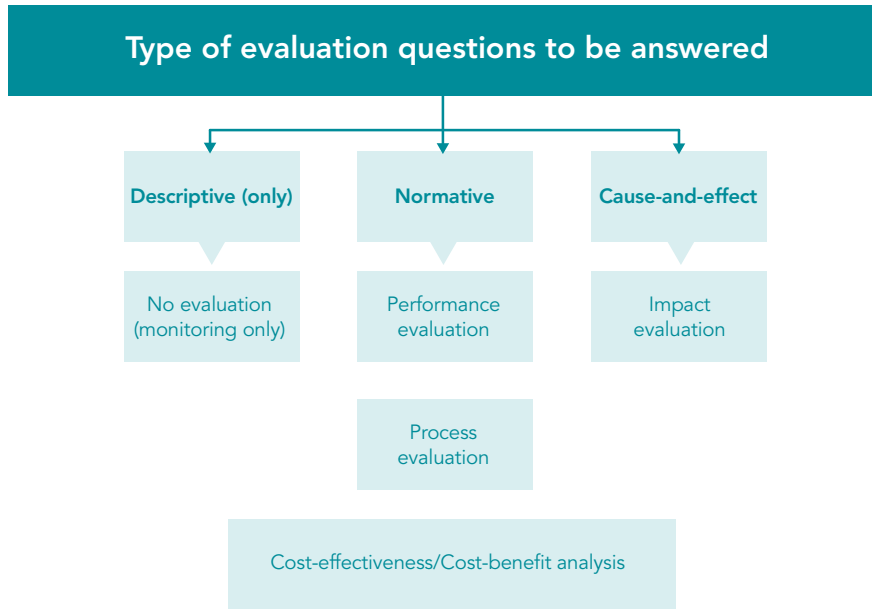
Type of evaluation questions to be answered

Descriptive (only)

Normative

Cause-and-effect

No evaluation (monitoring only)

Performance evaluation

Impact evaluation

Process evaluation

Cost-effectiveness/Cost-benefit analysis